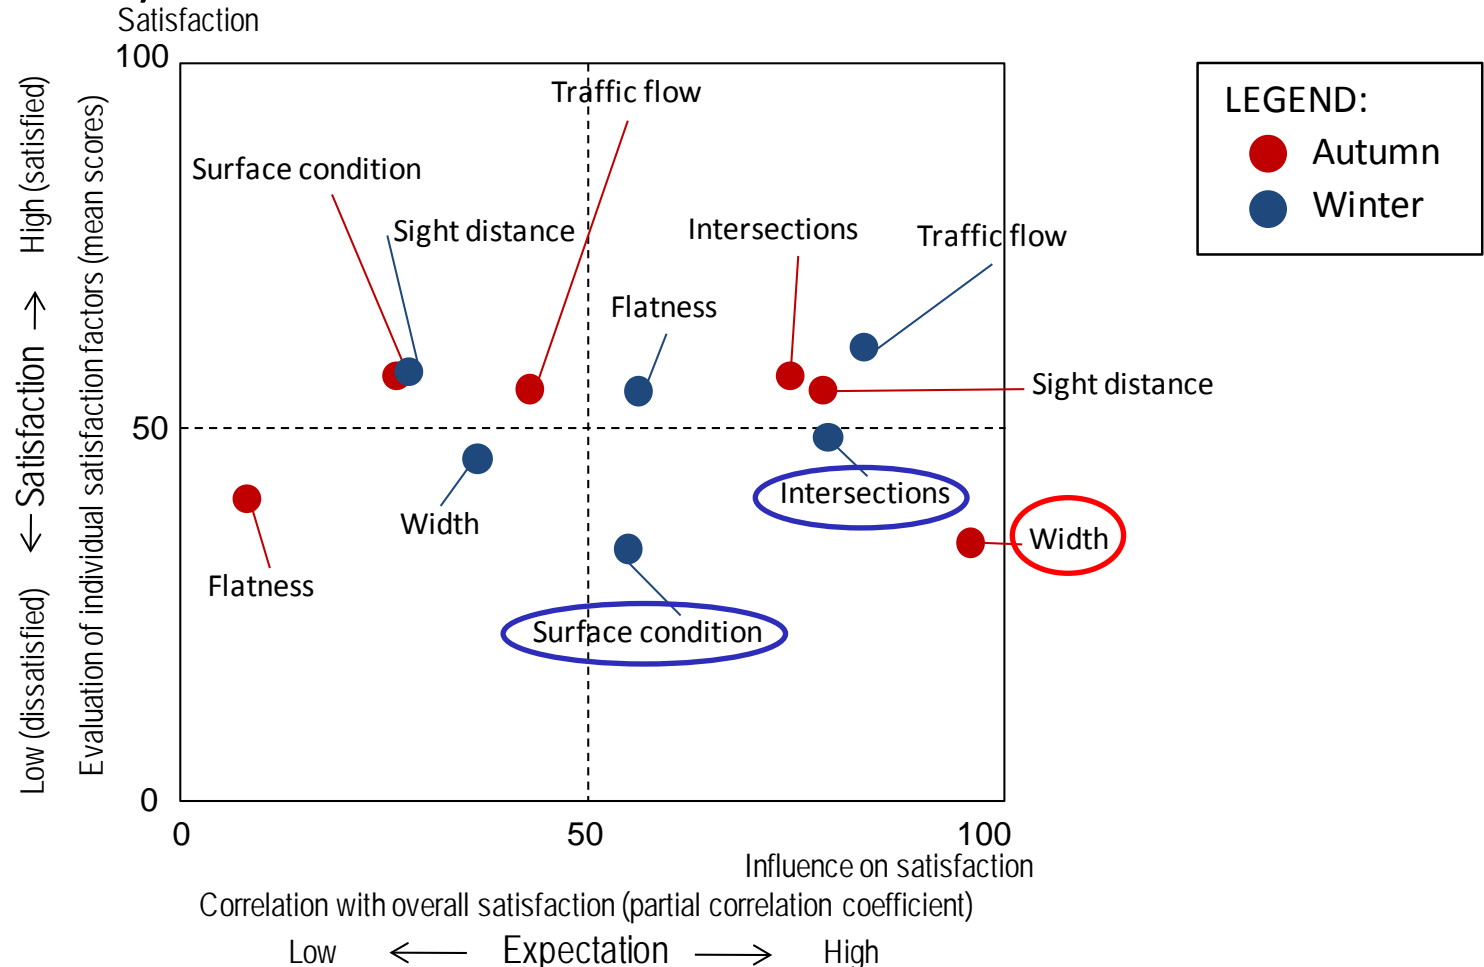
Satisfaction
100
50
0
Low (dissatisfied) ← Satisfaction → High (satisfied)
Evaluation of individual satisfaction factors (mean scores)

Traffic flow
Surface condition
Sight distance
Intersections
Traffic flow
Flatness
Sight distance
Intersections
Width
Width
Flatness
Surface condition

LEGEND:
Autumn
Winter

0
50
100
Influence on satisfaction
Correlation with overall satisfaction (partial correlation coefficient)
Low ⟵ Expectation ⟶ High